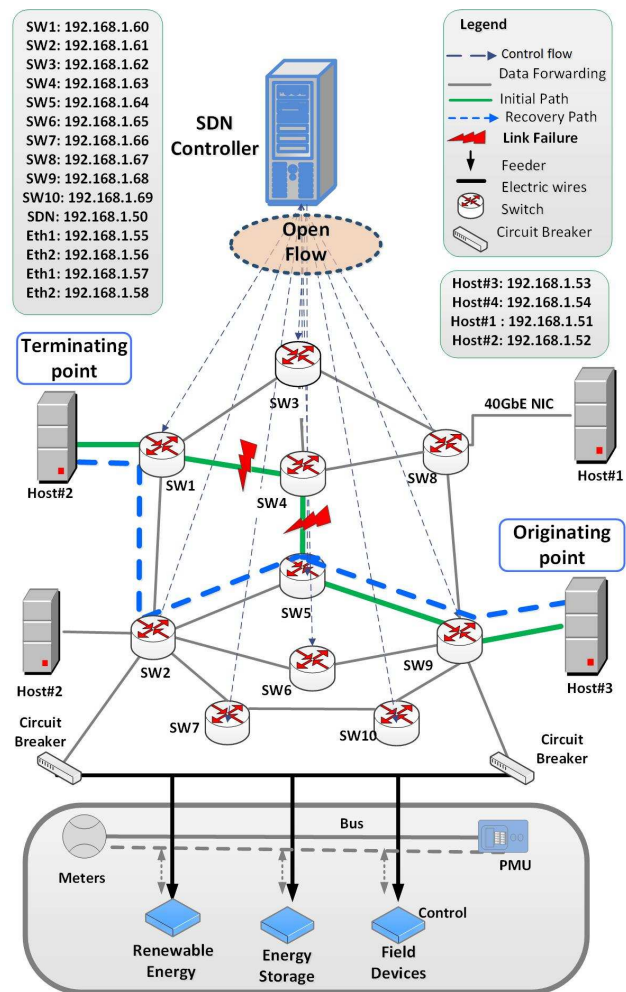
SW1: 192.168.1.60
SW2: 192.168.1.61
SW3: 192.168.1.62
SW4: 192.168.1.63
SW5: 192.168.1.64
SW6: 192.168.1.65
SW7: 192.168.1.66
SW8: 192.168.1.67
SW9: 192.168.1.68
SW10: 192.168.1.69
SDN: 192.168.1.50
Eth1: 192.168.1.55
Eth2: 192.168.1.56
Eth1: 192.168.1.57
Eth2: 192.168.1.58

SDN Controller

Open Flow

Legend
Control flow
Data Forwarding
Initial Path
Recovery Path
Link Failure
Feeder
Electric wires
Switch
Circuit Breaker

Host#3: 192.168.1.53
Host#4: 192.168.1.54
Host#1 : 192.168.1.51
Host#2: 192.168.1.52

Terminating point

SW3
40GbE NIC
Host#2
SW1
SW4
SW8
Host#1

Originating point

SW5
SW2
SW9
Host#2
SW6
Host#3
SW7
SW10
Circuit Breaker
Circuit Breaker

Bus
PMU
Meters
Control
Renewable Energy
Energy Storage
Field Devices